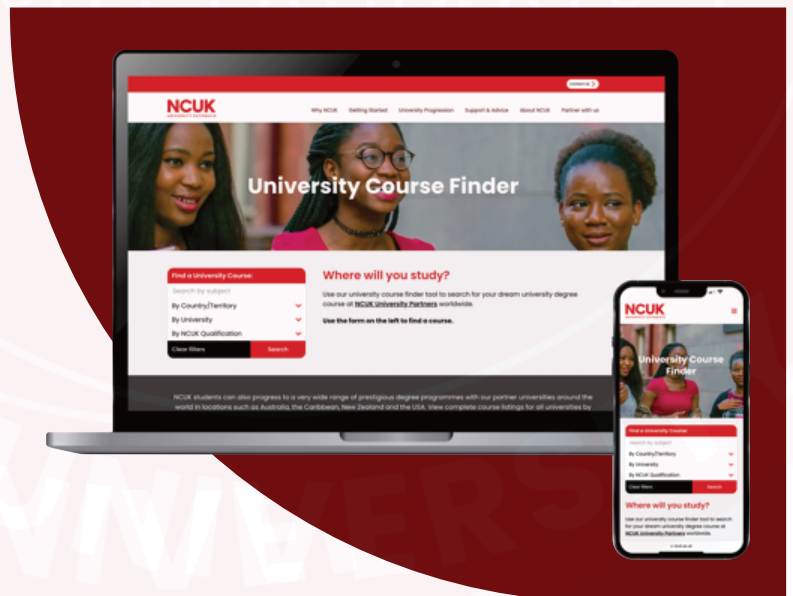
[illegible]

NCUK
UNIVERSITY PARTNERS

Why NCUK Getting Started University Progression Support & Advice About NCUK Partner with us

University Course Finder

Find a University Course:
Search by subject
By Country/Territory
By University
By NCUK Qualification
Clear filters Search

Where will you study?

Use our university course finder tool to search for your dream university degree course at NCUK University Partners worldwide.

Use the form on the left to find a course.

NCUK students can also progress to a very wide range of prestigious degree programmes with our partner universities around the world in locations such as Australia, the Caribbean, New Zealand and the USA. View complete course listings for all universities by

NCUK
UNIVERSITY PARTNERS

University Course Finder

Find a University Course:
Search by subject
By Country/Territory
By University
By NCUK Qualification
Clear filters Search

Where will you study?

Use our university course finder tool to search for your dream university degree course at NCUK University Partners worldwide.

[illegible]